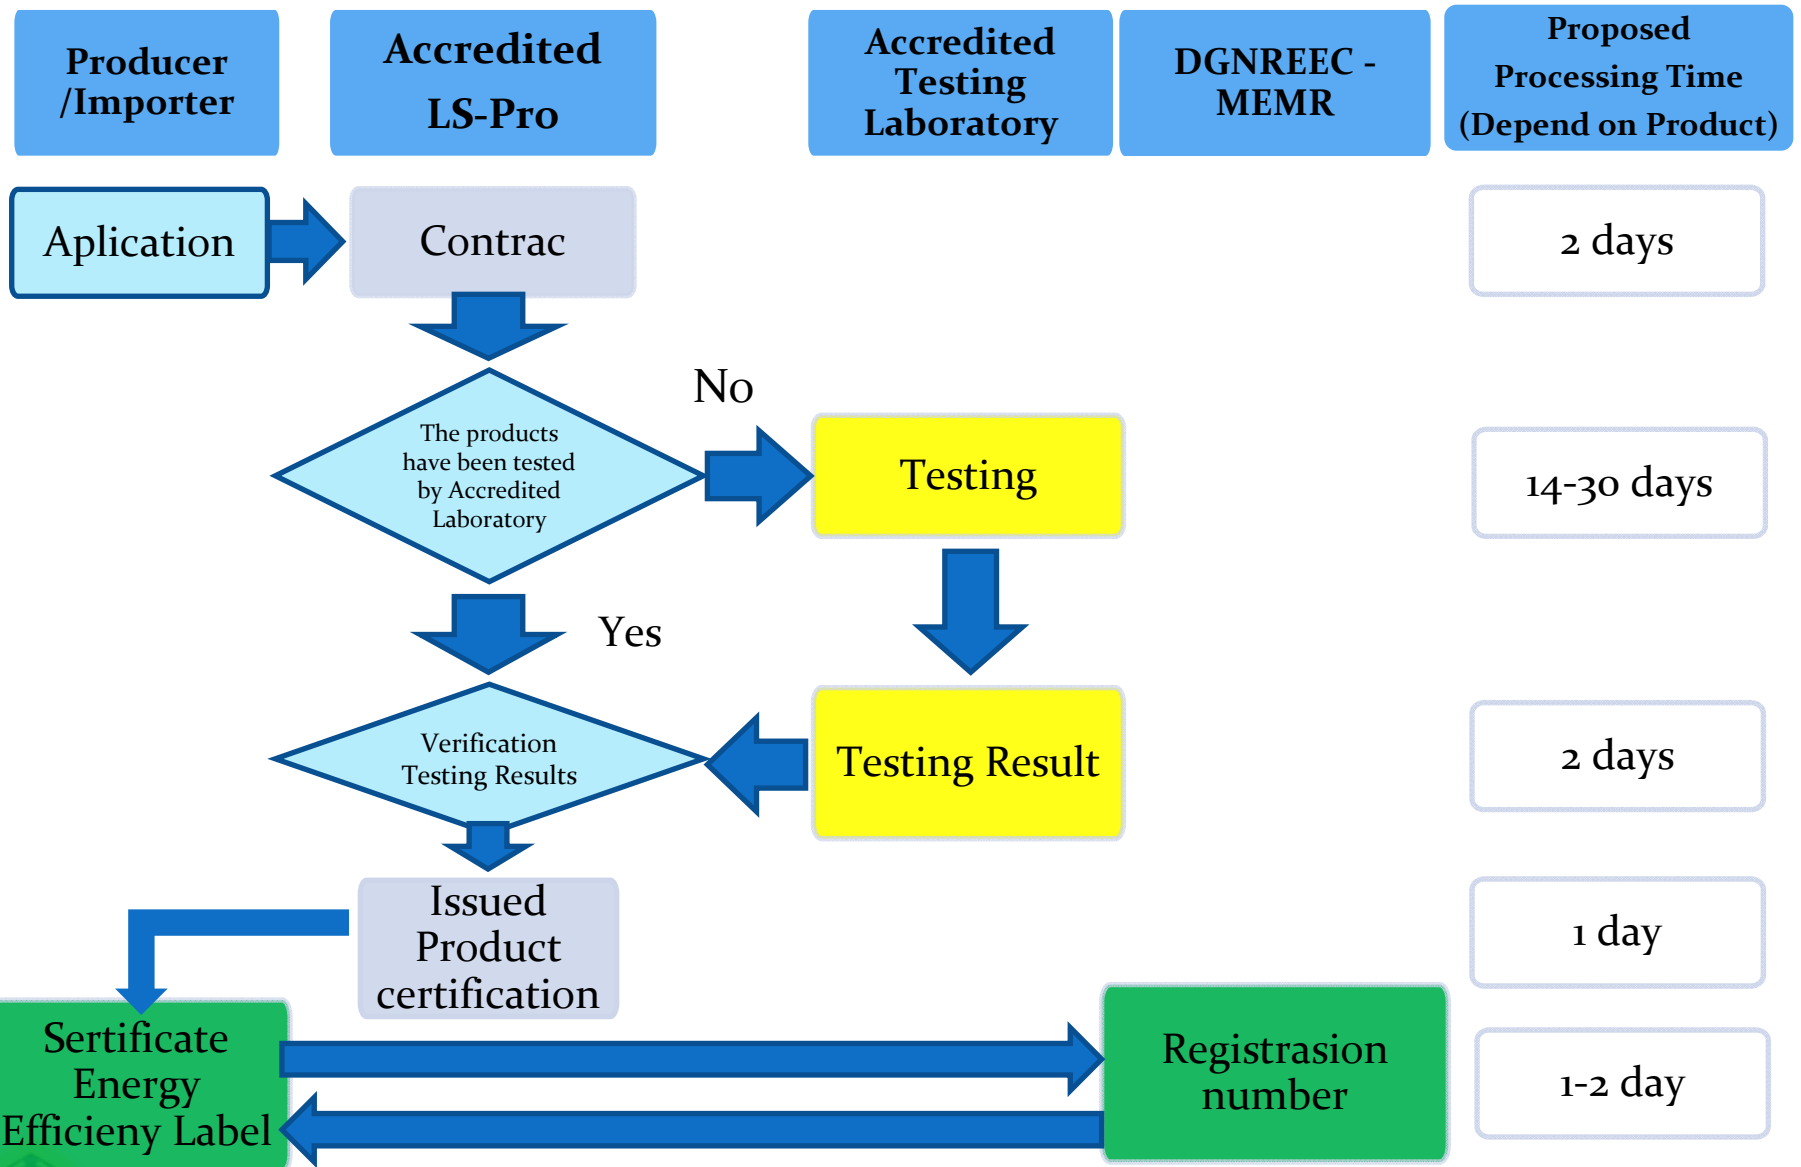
Producer /Importer

Accredited LS-Pro

Accredited Testing Laboratory

DGNREEC - MEMR

Proposed Processing Time (Depend on Product)

Aplication

Contrac

2 days

No

The products have been tested by Accredited Laboratory

Testing

14-30 days

Yes

Verification Testing Results

Testing Result

2 days

Issued Product certification

1 day

Sertificate Energy Efficieny Label

Registrasion number

1-2 day